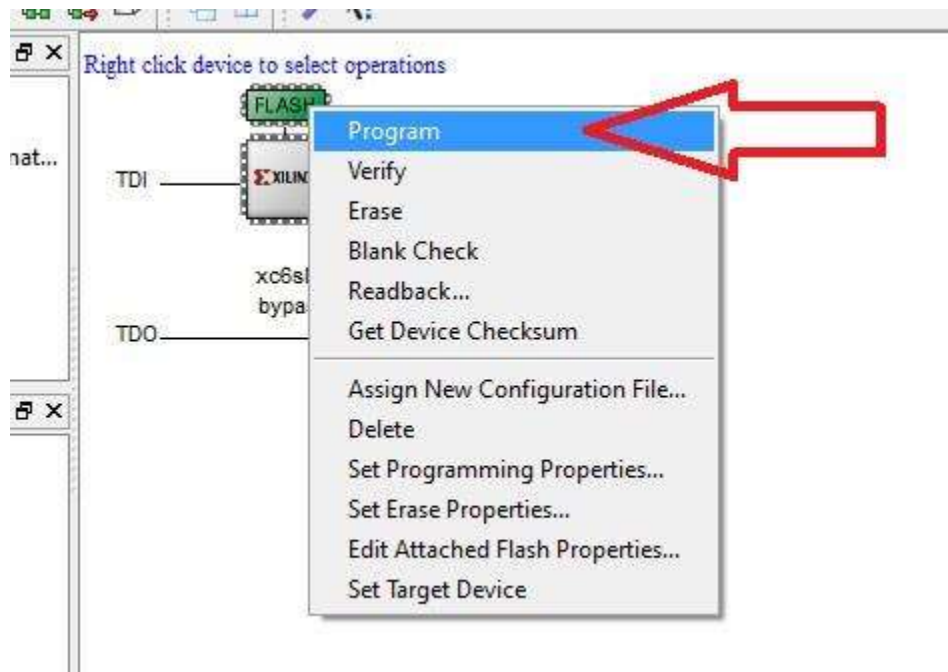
Right click device to select operations

nat...

FLASH

TDI

XILINX

xc6sl
bypa

TDO

Program
Verify
Erase
Blank Check
Readback...
Get Device Checksum
Assign New Configuration File...
Delete
Set Programming Properties...
Set Erase Properties...
Edit Attached Flash Properties...
Set Target Device